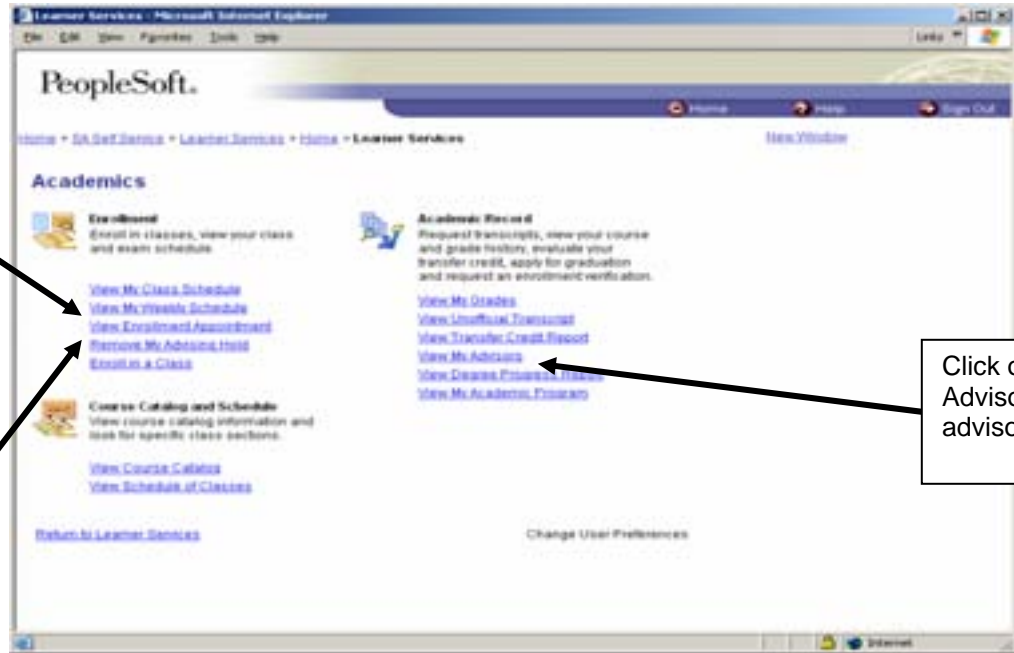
Learner Services - Microsoft Internet Explorer

File Edit View Favorites Tools Help

Links

PeopleSoft.

Home Help Sign Out

Home > SA Self Service > Learner Services > Home > Learner Services

New Window

Academics

Enrollment
Enroll in classes, view your class and exam schedule.

View My Class Schedule
View My Weekly Schedule
View Enrollment Appointment
Remove My Advising Hold
Enroll in a Class

Course Catalog and Schedule
View course catalog information and look for specific class sections.

View Course Catalog
View Schedule of Classes

Academic Record
Request transcripts, view your course and grade history, evaluate your transfer credit, apply for graduation and request an enrollment verification.

View My Grades
View Unofficial Transcript
View Transfer Credit Report
View My Advisors
View Degree Progress Report
View My Academic Program

Click o
Adviso
adviso

Return to Learner Services

Change User Preferences

Internet